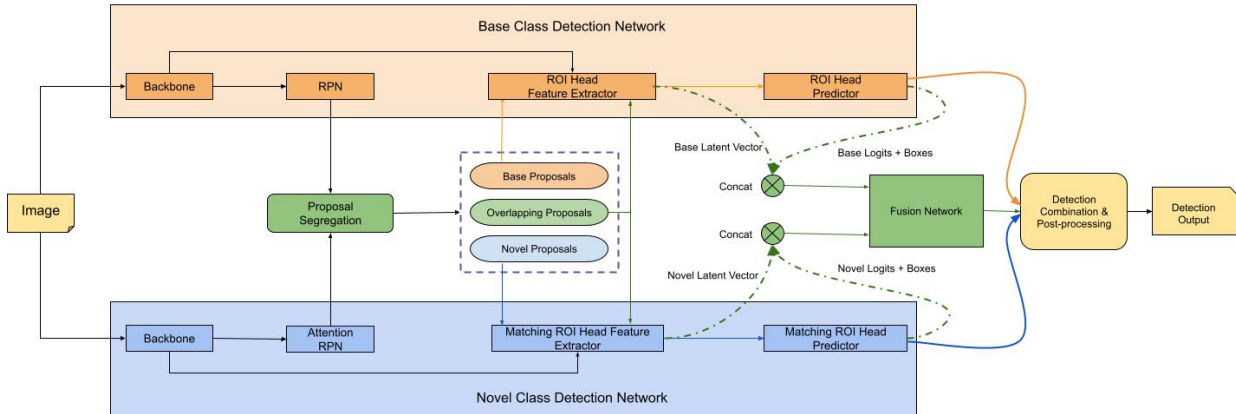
Base Class Detection Network

Backbone

RPN

ROI Head Feature Extractor

ROI Head Predictor

Base Latent Vector

Base Logits + Boxes

Image

Proposal Segregation

Base Proposals

Overlapping Proposals

Novel Proposals

Concat

Concat

Fusion Network

Detection Combination & Post-processing

Detection Output

Novel Latent Vector

Novel Logits + Boxes

Backbone

Attention RPN

Matching ROI Head Feature Extractor

Matching ROI Head Predictor

Novel Class Detection Network